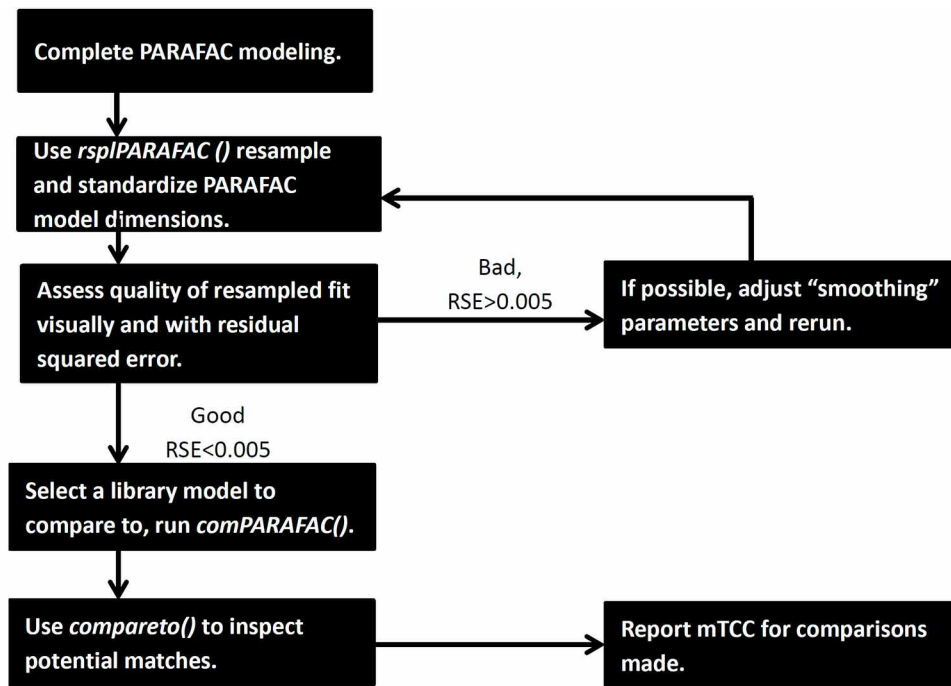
Complete PARAFAC modeling.

Use *rsplPARAFAC ()* resample and standardize PARAFAC model dimensions.

Assess quality of resampled fit visually and with residual squared error.

Bad, RSE>0.005

If possible, adjust “smoothing” parameters and rerun.

Good RSE<0.005

Select a library model to compare to, run *comPARAFAC()*.

Use *compareto()* to inspect potential matches.

Report mTCC for comparisons made.